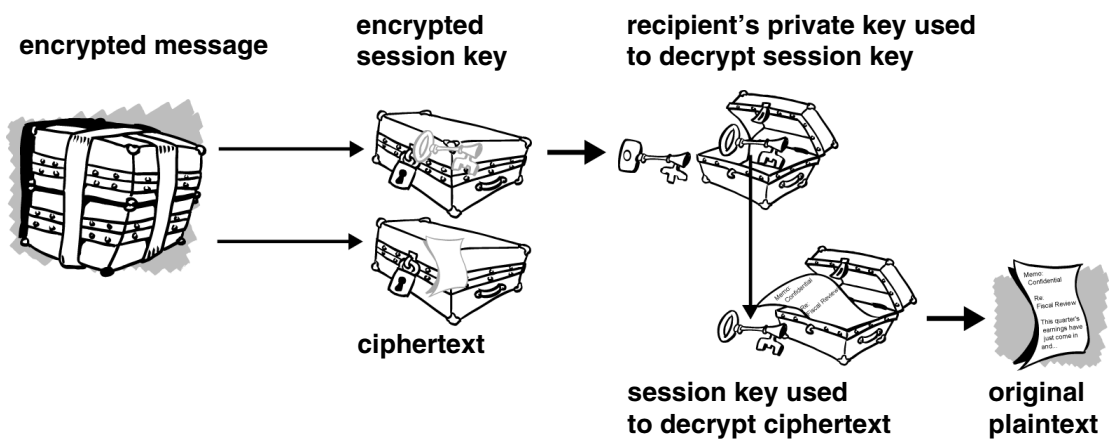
encrypted message

encrypted session key

recipient's private key used to decrypt session key

ciphertext

Memo: Confidential: Re: Fiscal Review

session key used to decrypt ciphertext

Memo: Confidential:

Re: Fiscal Review

This quarter's earnings have just come in and..

original plaintext